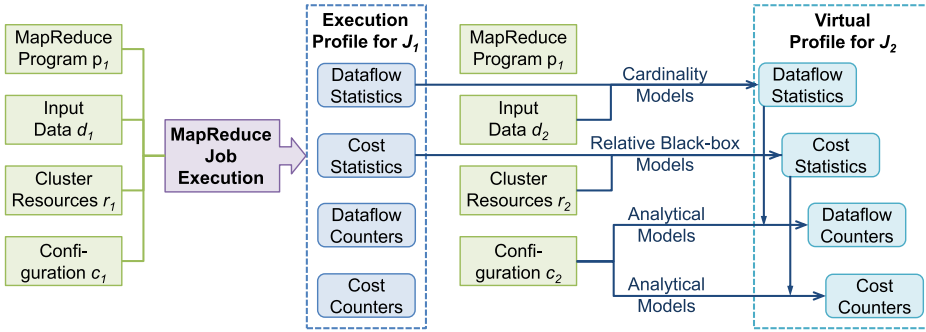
MapReduce Program $p_1$

Input Data $d_1$

Cluster Resources $r_1$

Configuration $c_1$

MapReduce Job Execution

Execution Profile for $J_1$

Dataflow Statistics

Cost Statistics

Dataflow Counters

Cost Counters

MapReduce Program $p_1$

Input Data $d_2$

Cluster Resources $r_2$

Configuration $c_2$

Cardinality Models

Relative Black-box Models

Analytical Models

Analytical Models

Virtual Profile for $J_2$

Dataflow Statistics

Cost Statistics

Dataflow Counters

Cost Counters